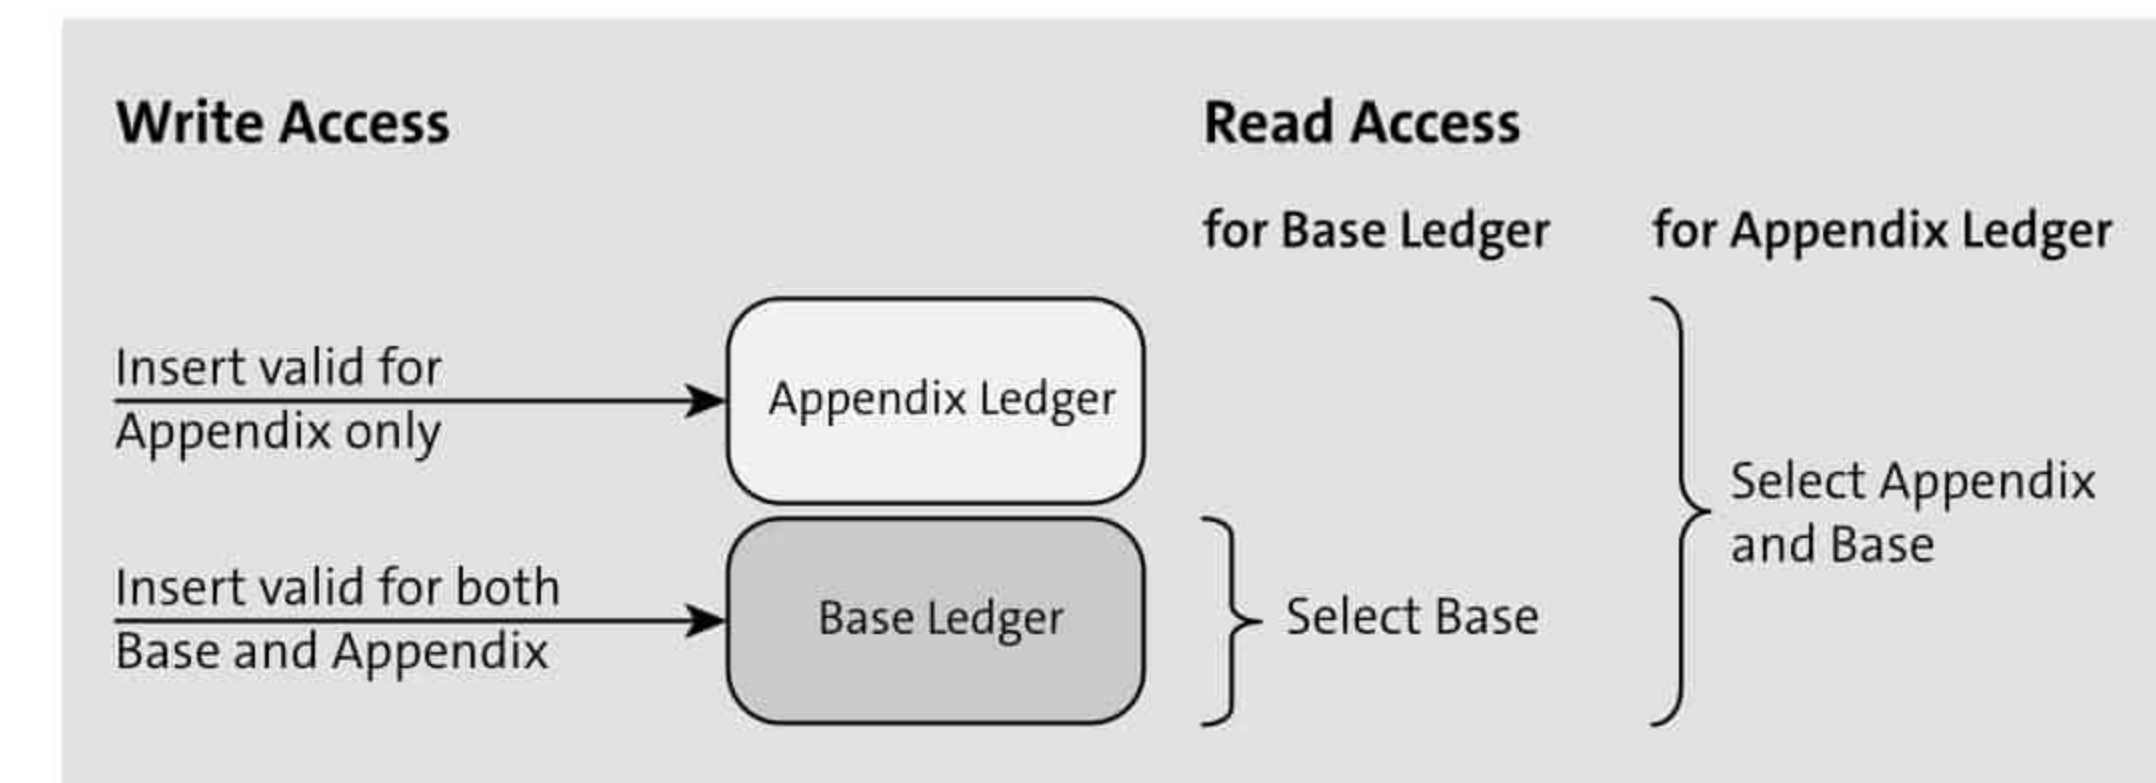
Write Access

Read Access

for Base Ledger

for Appendix Ledger

Insert valid for Appendix only

Appendix Ledger

Insert valid for both Base and Appendix

Base Ledger

Select Base

Select Appendix and Base